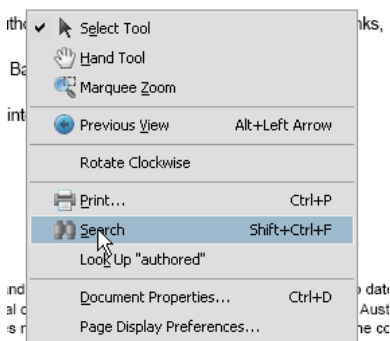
ithc
Ba
int
nd
al c
s r

Select Tool
Hand Tool
Marquee Zoom
Previous View Alt+Left Arrow
Rotate Clockwise
Print... Ctrl+P
Search Shift+Ctrl+F
Look Up "authored"
Document Properties... Ctrl+D
Page Display Preferences...

nks,
date
Aust
ne co